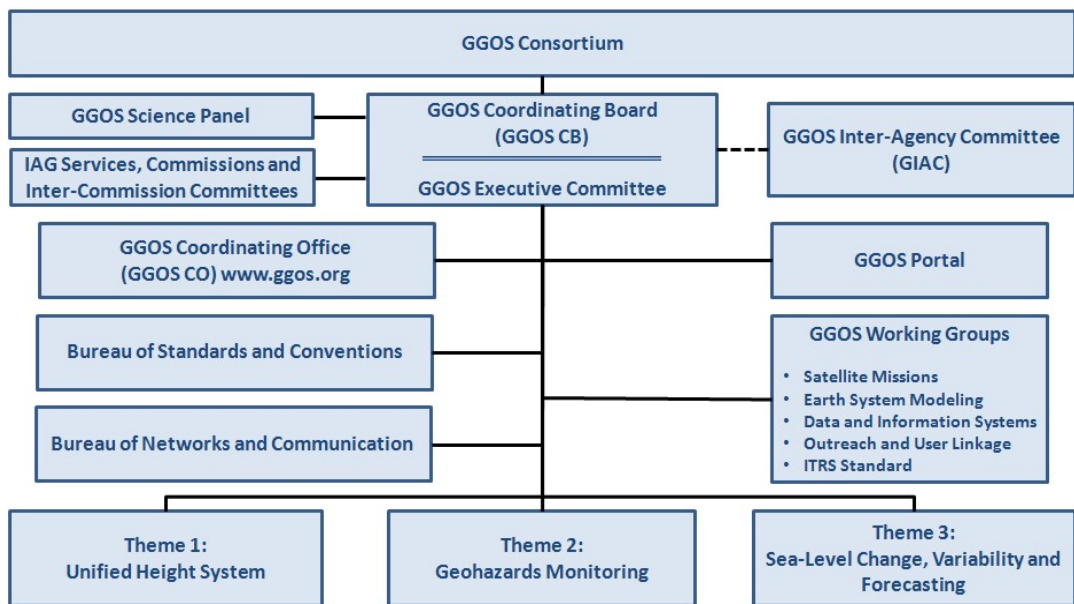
GGOS Consortium

GGOS Science Panel

IAG Services, Commissions and Inter-Commission Committees

GGOS Coordinating Board (GGOS CB)

GGOS Executive Committee

GGOS Inter-Agency Committee (GIAC)

GGOS Coordinating Office (GGOS CO) www.ggos.org

GGOS Portal

Bureau of Standards and Conventions

GGOS Working Groups

- Satellite Missions
- Earth System Modeling
- Data and Information Systems
- Outreach and User Linkage
- ITRS Standard

Bureau of Networks and Communication

Theme 1: Unified Height System

Theme 2: Geohazards Monitoring

Theme 3: Sea-Level Change, Variability and Forecasting